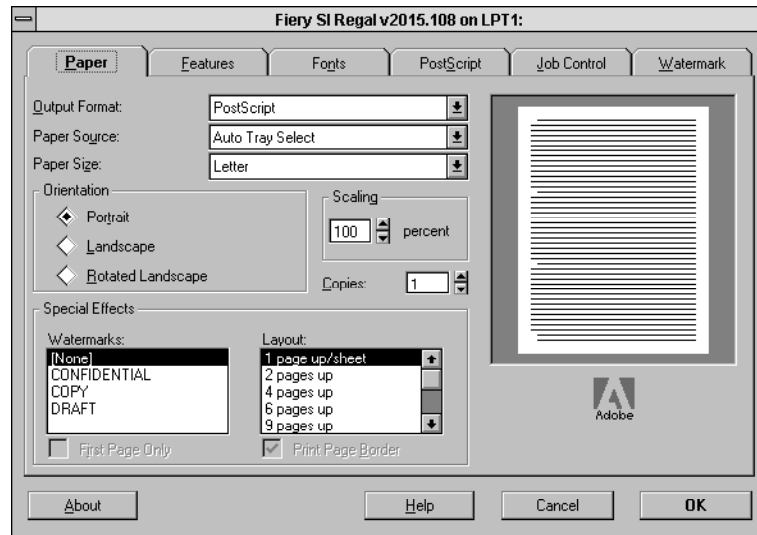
Fiery SI Regal v2015.108 on LPT1:

Paper | Features | Fonts | PostScript | Job Control | Watermark

Output Format: PostScript
Paper Source: Auto Tray Select
Paper Size: Letter

Orientation
Portrait
Landscape
Rotated Landscape

Scaling
100 percent

Copies: 1

Special Effects

Watermarks:
[None]
CONFIDENTIAL
COPY
DRAFT

Layout:
1 page up/sheet
2 pages up
4 pages up
6 pages up
9 pages up

First Page Only
Print Page Border

Adobe

About
Help
Cancel
OK